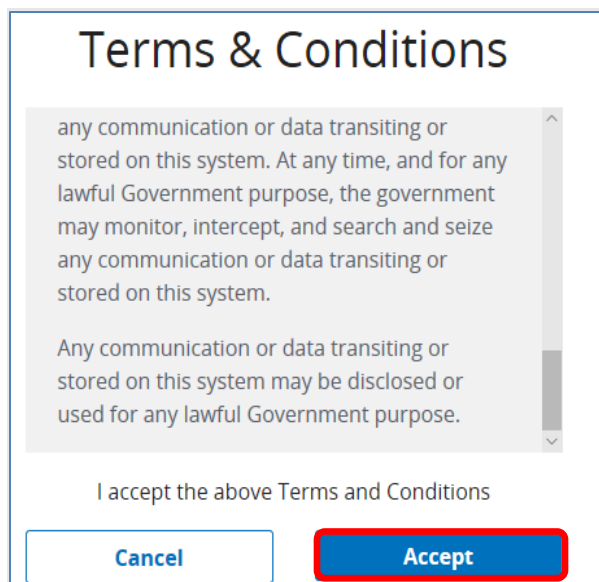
Terms & Conditions

any communication or data transiting or stored on this system. At any time, and for any lawful Government purpose, the government may monitor, intercept, and search and seize any communication or data transiting or stored on this system.

Any communication or data transiting or stored on this system may be disclosed or used for any lawful Government purpose.

I accept the above Terms and Conditions

Cancel

Accept